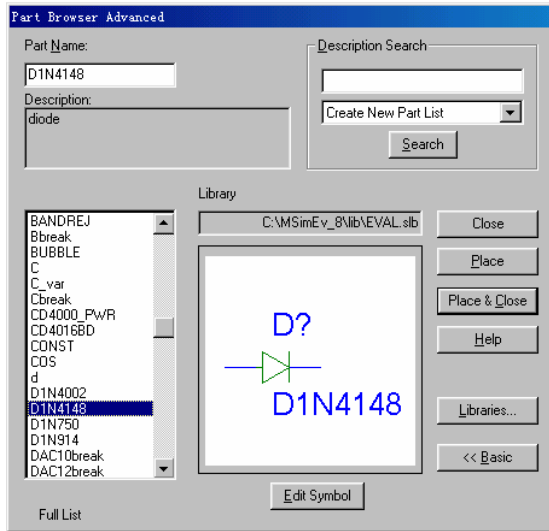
Part Browser Advanced

Part Name:
D1N4148
Description:
diode

Description Search
Create New Part List
Search

Library
C:\MSimEv_8\lib\EVAL.slb

BANDREJ
Bbreak
BUBBLE
C
C_var
Cbreak
CD4000_PWR
CD4016BD
CONST
COS
d
D1N4002
D1N4148
D1N750
D1N914
DAC10break
DAC12break

D?
D1N4148

Close
Place
Place & Close
Help
Libraries...
<< Basic

Edit Symbol

Full List